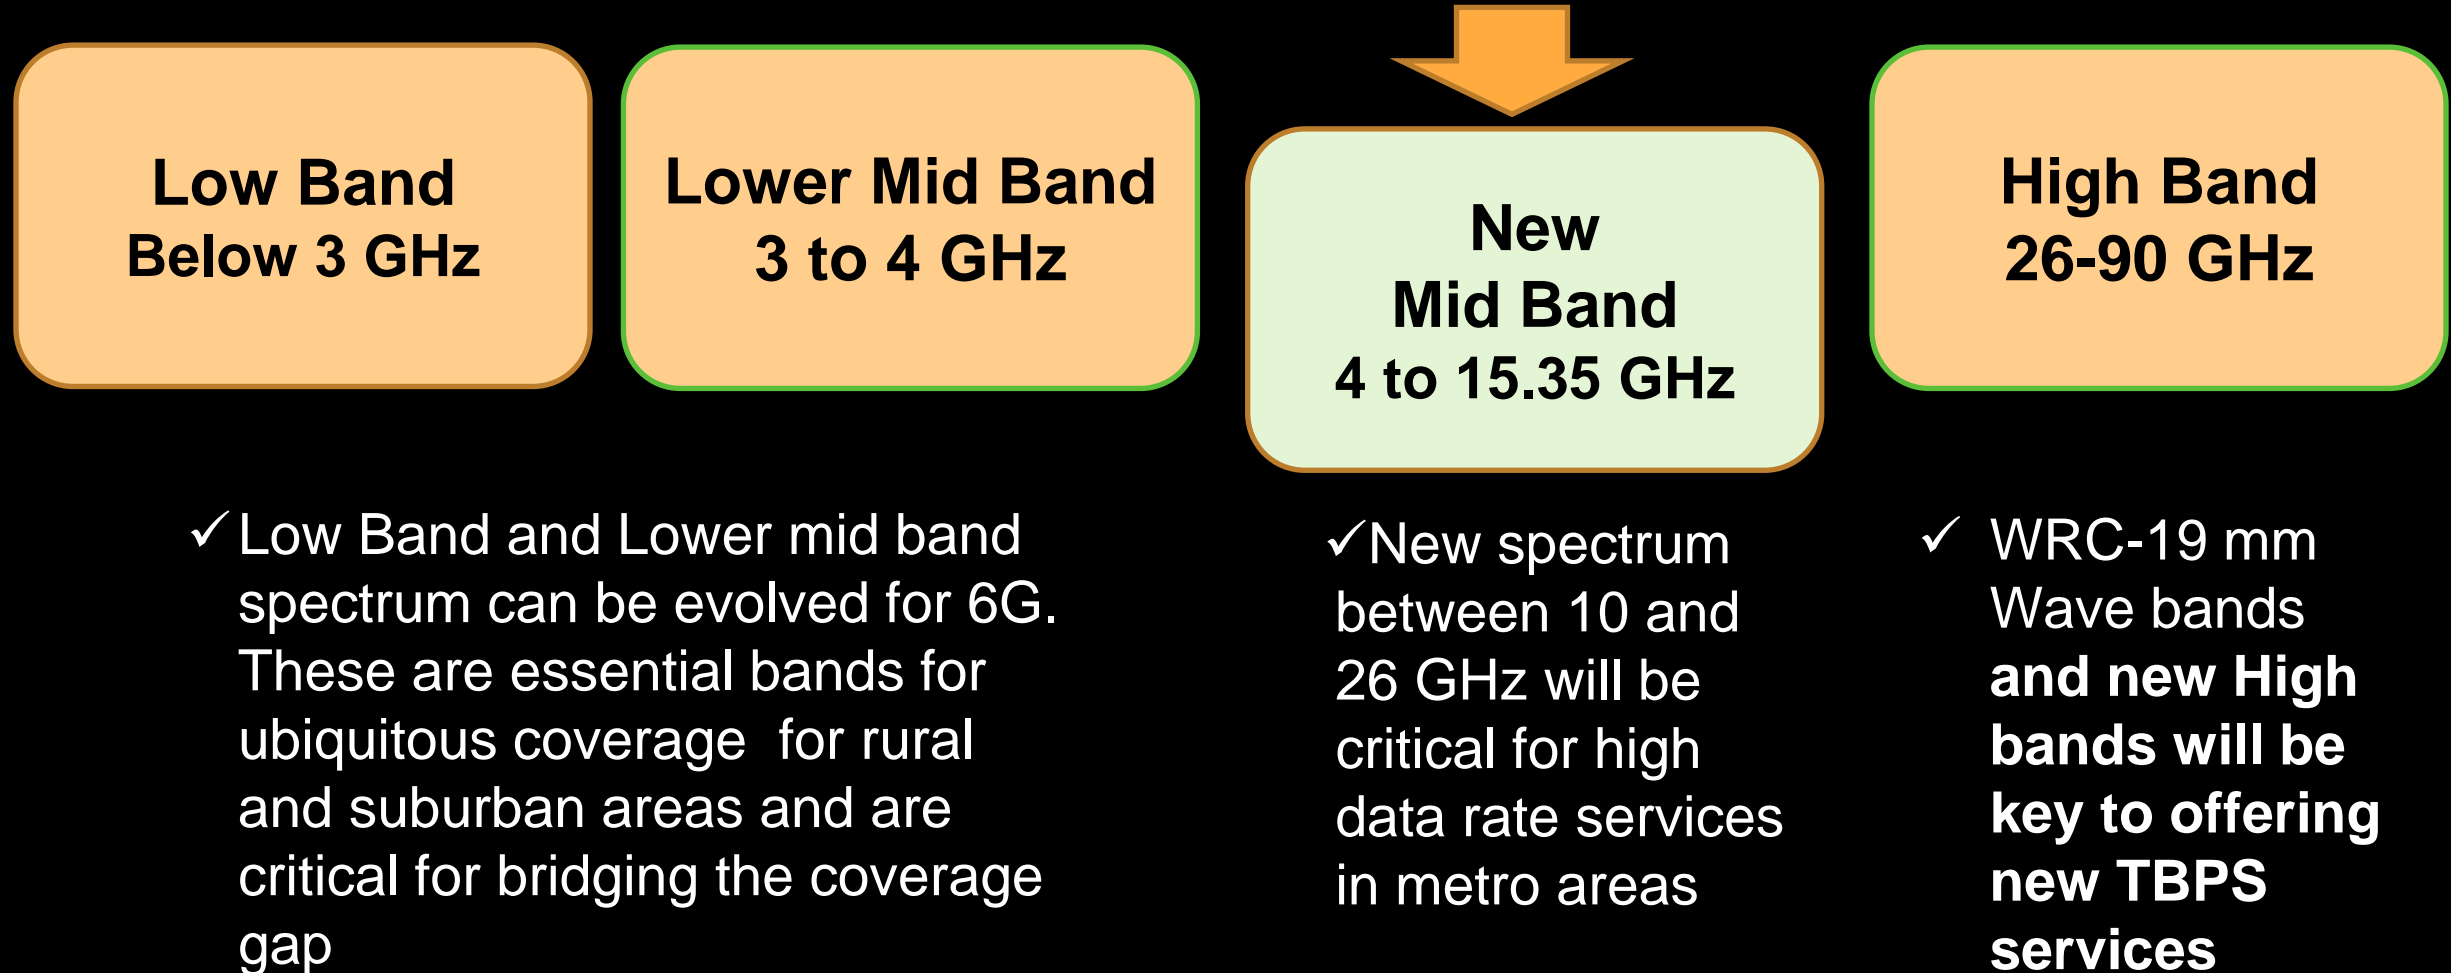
Low Band
Below 3 GHz

Lower Mid Band
3 to 4 GHz

New
Mid Band
4 to 15.35 GHz

High Band
26-90 GHz

✓Low Band and Lower mid band spectrum can be evolved for 6G. These are essential bands for ubiquitous coverage for rural and suburban areas and are critical for bridging the coverage gap

✓New spectrum between 10 and 26 GHz will be critical for high data rate services in metro areas

✓ WRC-19 mm Wave bands and new High bands will be key to offering new TBPS services